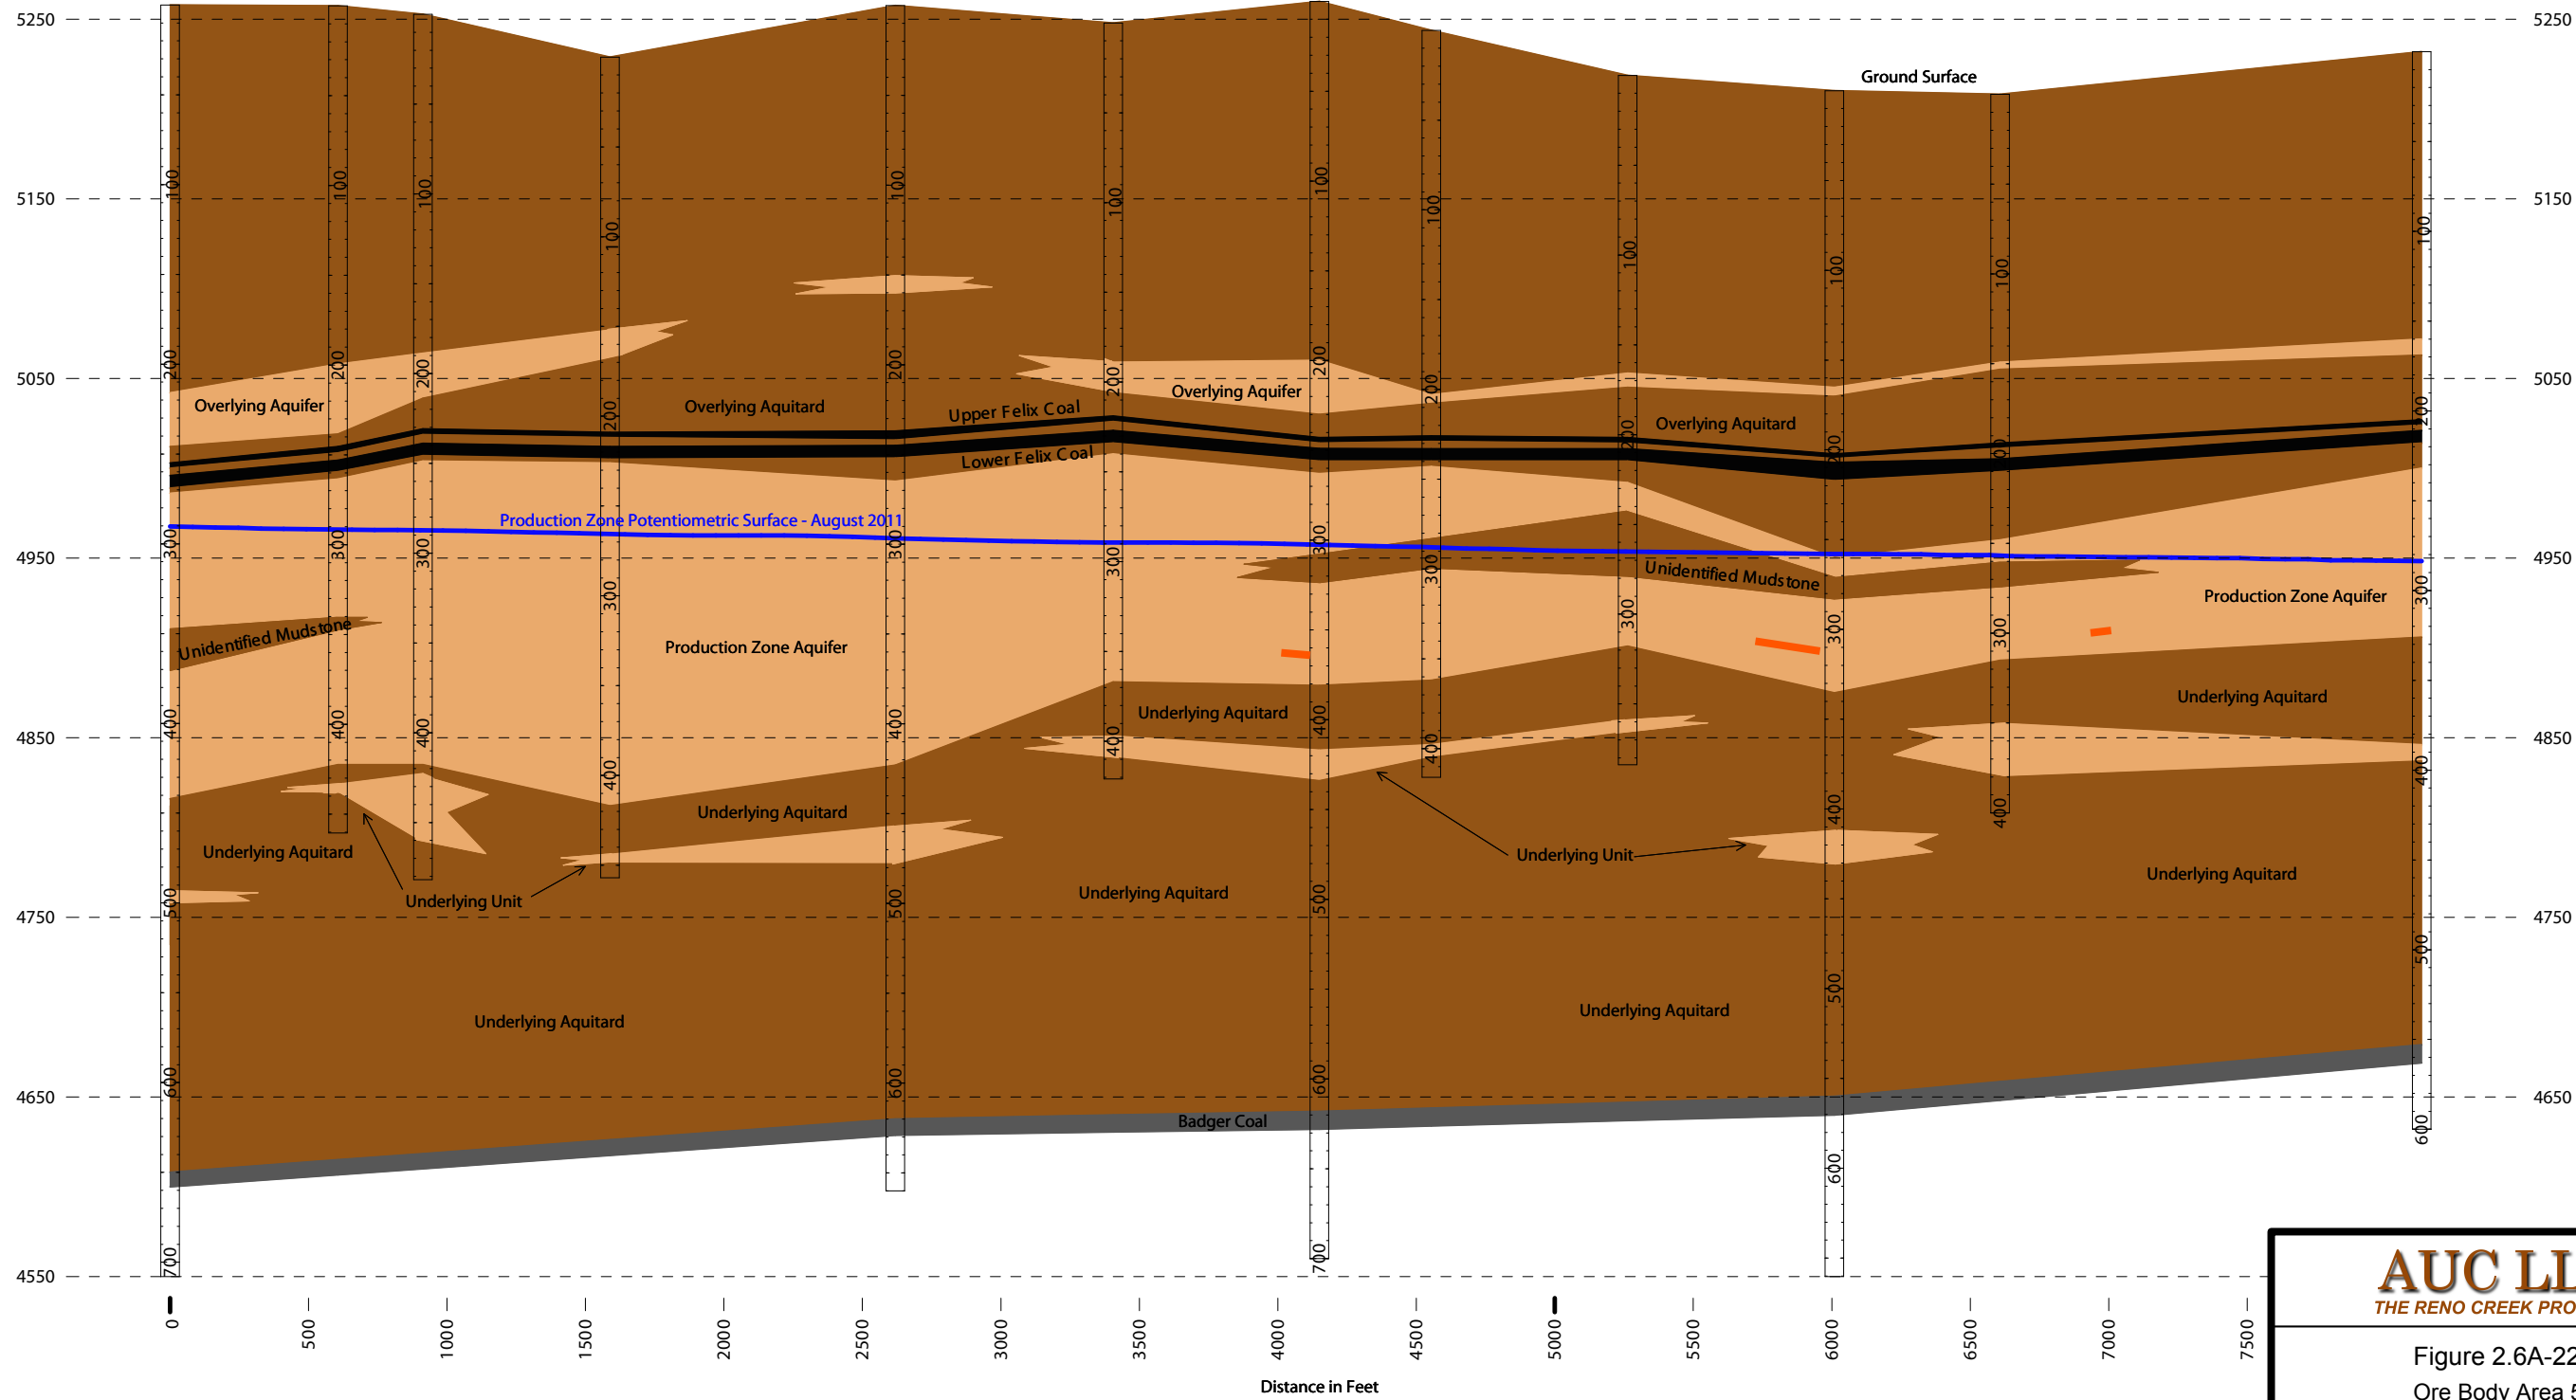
5250
5150
5050
4950
4850
4750
4650
4550

5250
5150
5050
4950
4850
4750
4650

Ground Surface
Overlying Aquifer
Overlying Aquitard
Upper Felix Coal
Lower Felix Coal
Overlying Aquifer
Overlying Aquitard
Production Zone Potentiometric Surface - August 2011
Unidentified Mudstone
Unidentified Mudstone
Production Zone Aquifer
Production Zone Aquifer
Underlying Aquitard
Underlying Aquitard
Underlying Aquitard
Underlying Aquitard
Underlying Unit
Underlying Unit
Underlying Aquitard
Underlying Aquitard
Underlying Aquitard
Underlying Aquitard
Badger Coal

100 200 300 400 500 600 700

0
500
1000
1500
2000
2500
3000
3500
4000
4500
5000
5500
6000
6500
7000
7500
Distance in Feet

AUC LL
THE RENO CREEK PRO
Figure 2.6A-22
Ore Body Area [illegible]